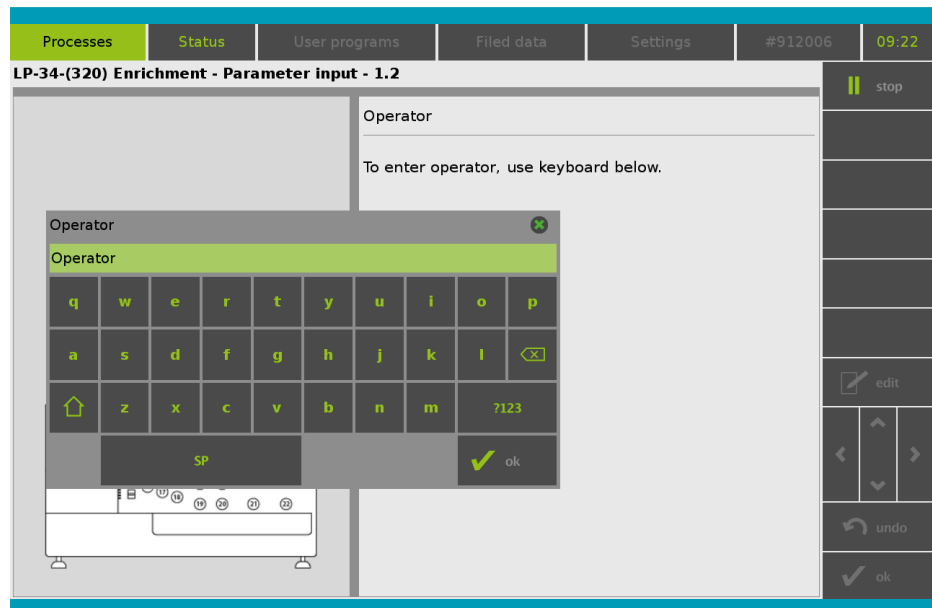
Processes | Status | User programs | Filed data | Settings | #912006 | 09:22

LP-34-(320) Enrichment - Parameter input - 1.2

stop

Operator

To enter operator, use keyboard below.

Operator

Operator

q w e r t y u i o p
a s d f g h j k l
z x c v b n m ?123
SP
ok

17 18 19 20 21 22

edit

undo

ok